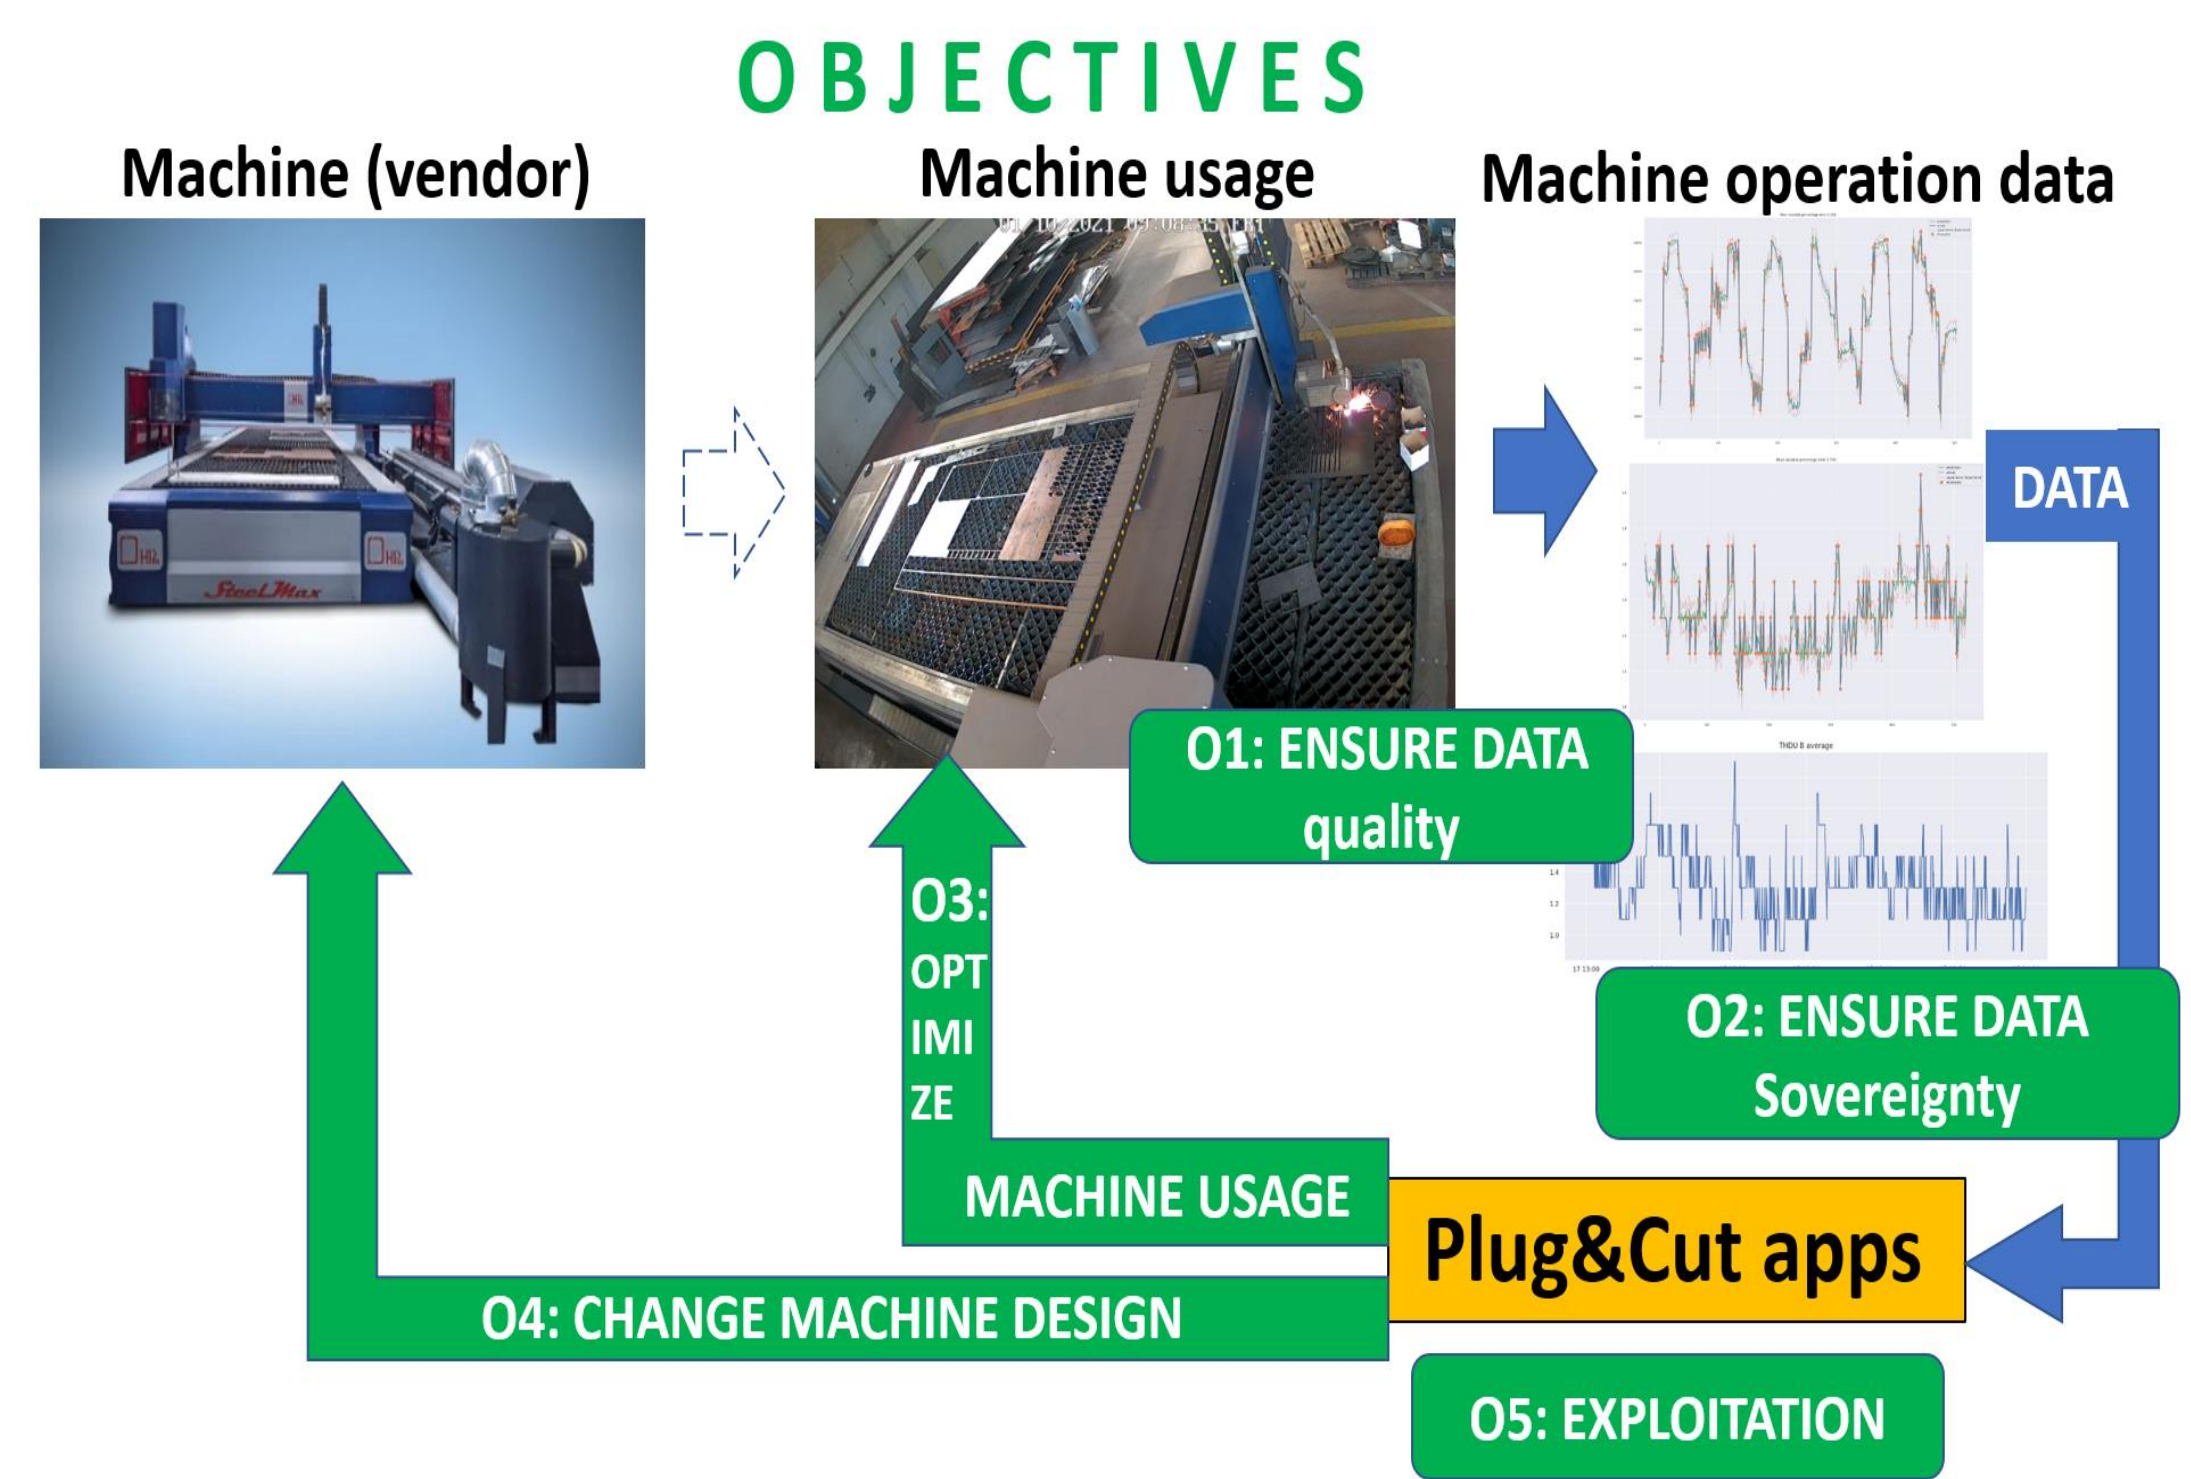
OBJECTIVES

Machine (vendor)

Machine usage

Machine operation data

SteelMax

DATA

O1: ENSURE DATA quality

THDU B average

O3: OPTIMIZE

O2: ENSURE DATA Sovereignty

MACHINE USAGE

Plug&Cut apps

O4: CHANGE MACHINE DESIGN

O5: EXPLOITATION